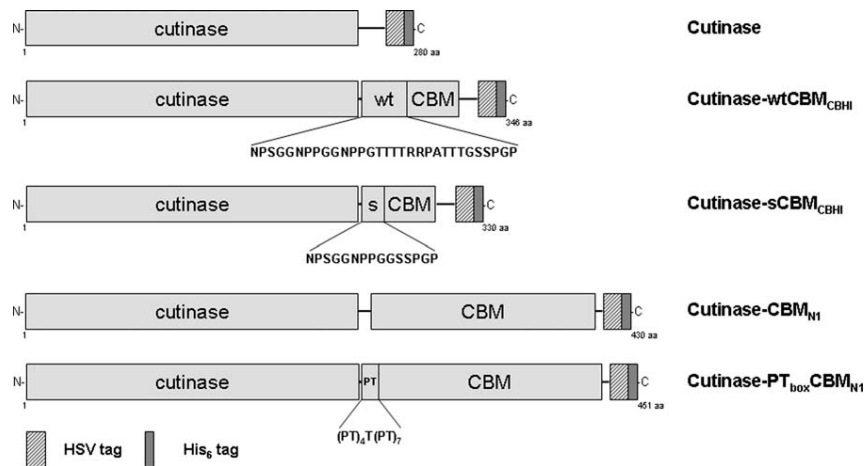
N- cutinase C
1 280 aa

Cutinase

N- cutinase wt CBM C
1 346 aa
NPSGGNPPGGNPPGTTTTRRPATTTGSSPGP

Cutinase-wtCBM$_{CBHI}$

N- cutinase s CBM C
1 330 aa
NPSGGNPPGGSSPGP

Cutinase-sCBM$_{CBHI}$

N- cutinase CBM C
1 430 aa

Cutinase-CBM$_{N1}$

N- cutinase PT CBM C
1 451 aa
$(PT)_4T(PT)_7$

Cutinase-PT$_{box}$CBM$_{N1}$

HSV tag His$_6$ tag